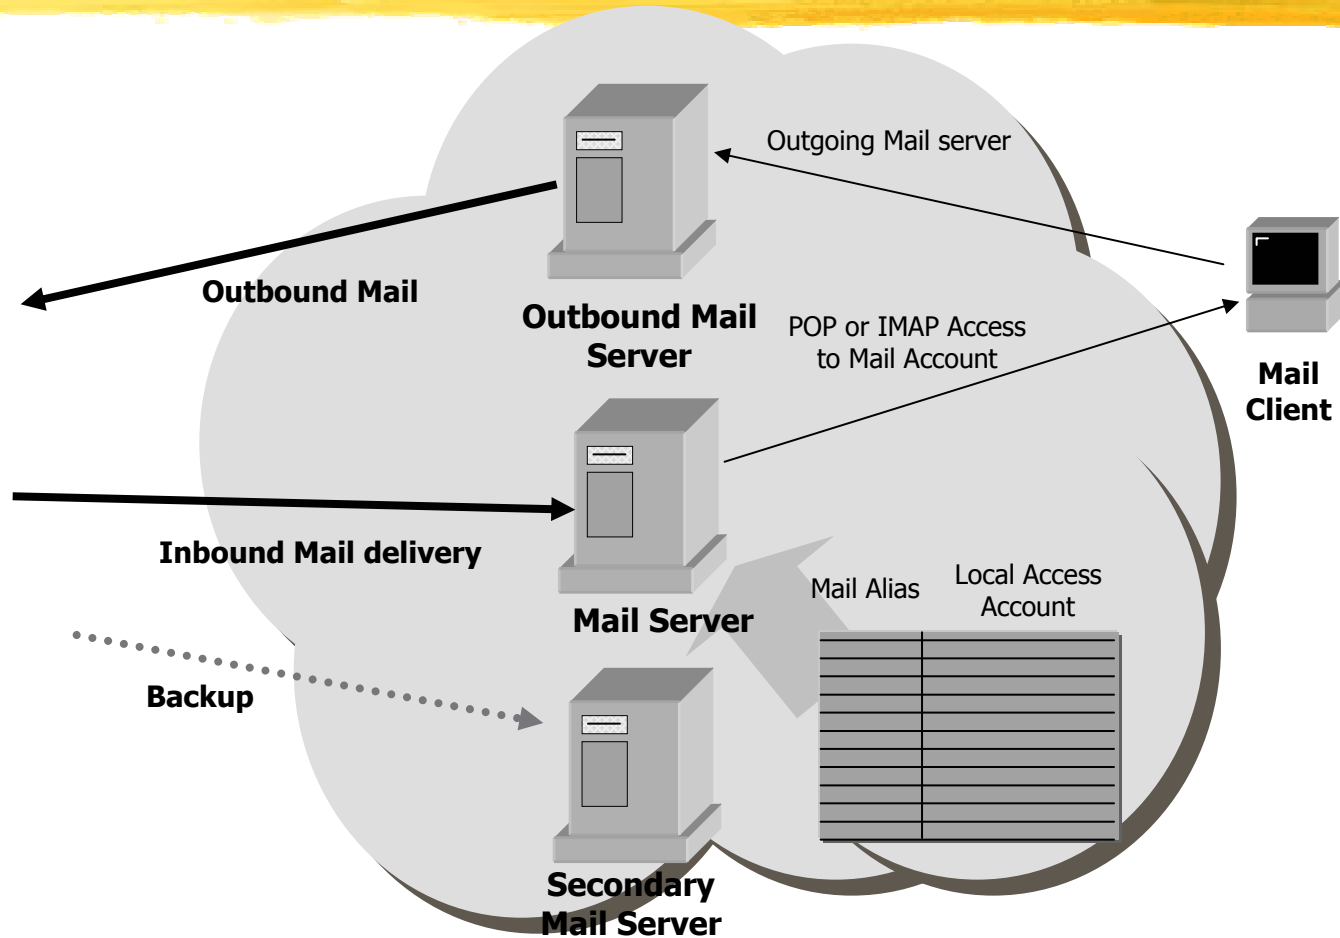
Outgoing Mail server

Outbound Mail

Outbound Mail Server

POP or IMAP Access to Mail Account

Mail Client

Inbound Mail delivery

Mail Server

Mail Alias

Local Access Account

Backup

Secondary Mail Server